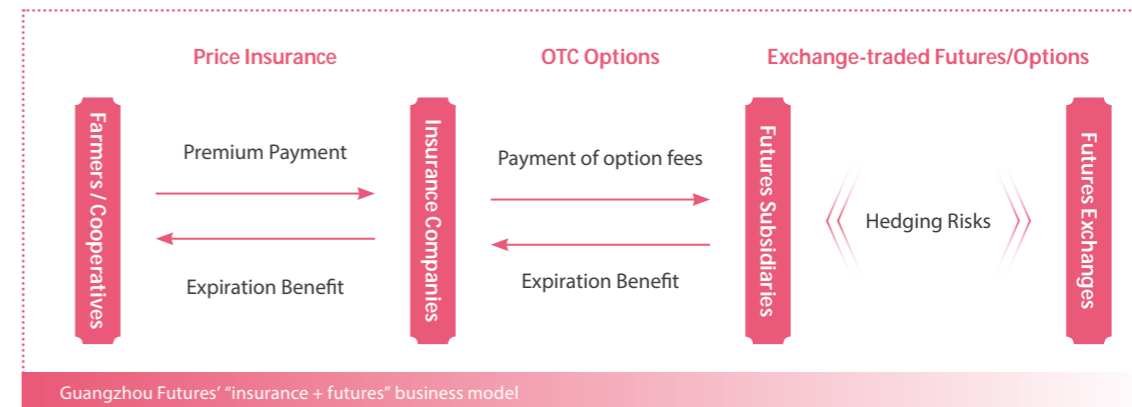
Price Insurance

OTC Options

Exchange-traded Futures/Options

Farmers / Cooperatives

Premium Payment

Expiration Benefit

Insurance Companies

Payment of option fees

Expiration Benefit

Futures Subsidiaries

Hedging Risks

Futures Exchanges

Guangzhou Futures' "insurance + futures" business model